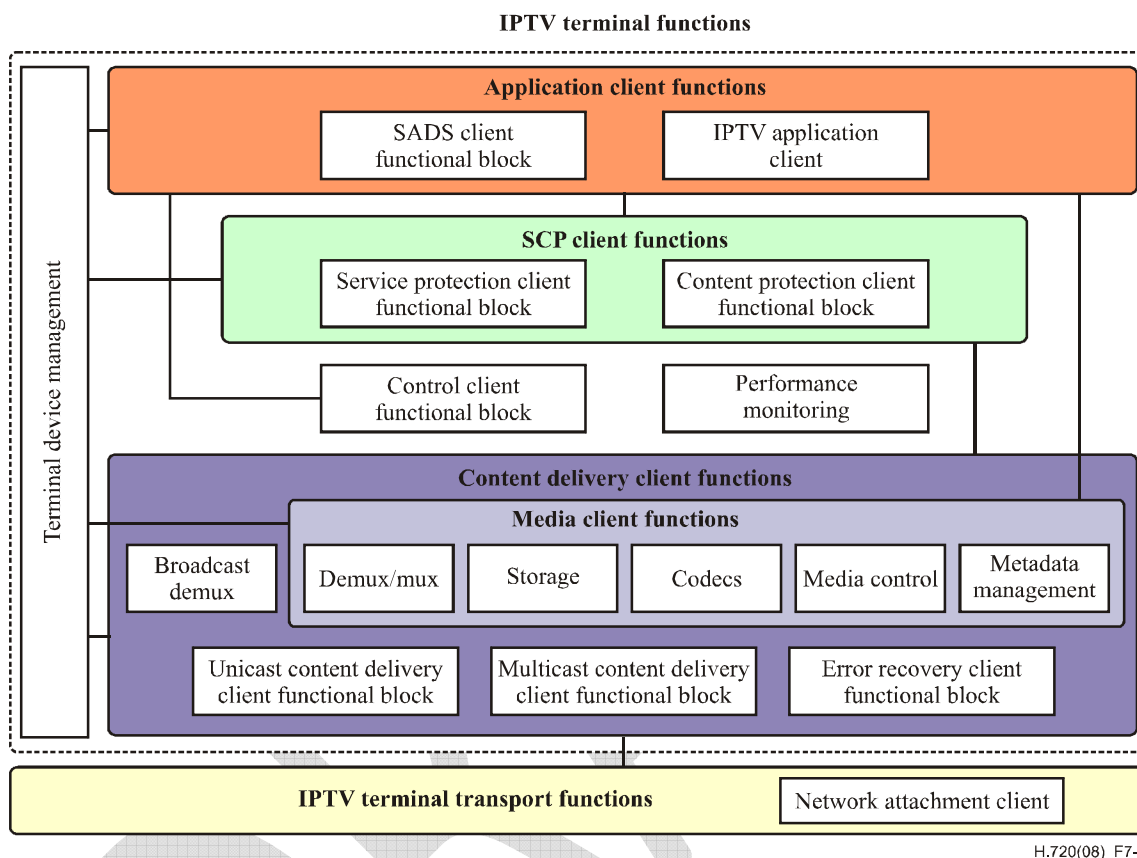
IPTV terminal functions

Terminal device management

Application client functions

SADS client functional block

IPTV application client

SCP client functions

Service protection client functional block

Content protection client functional block

Control client functional block

Performance monitoring

Content delivery client functions

Media client functions

Broadcast demux

Demux/mux

Storage

Codecs

Media control

Metadata management

Unicast content delivery client functional block

Multicast content delivery client functional block

Error recovery client functional block

IPTV terminal transport functions

Network attachment client

H.720(08)_F7-